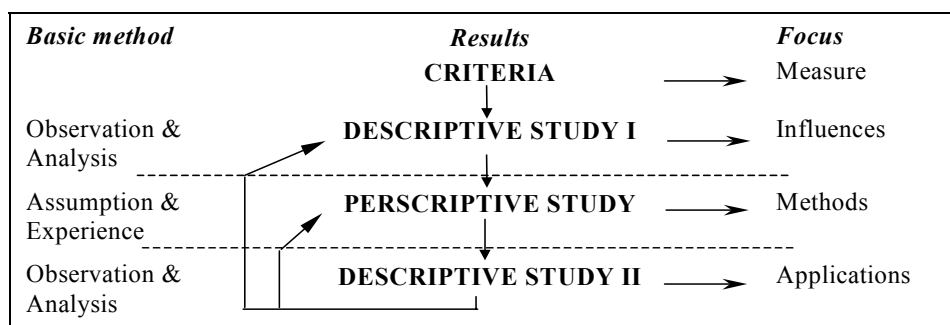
| Basic method | Results | Focus |
|---|---|---|
| | CRITERIA | Measure |
| Observation & Analysis | DESCRIPTIVE STUDY I | Influences |
| Assumption & Experience | PERSCRIPTIVE STUDY | Methods |
| Observation & Analysis | DESCRIPTIVE STUDY II | Applications |